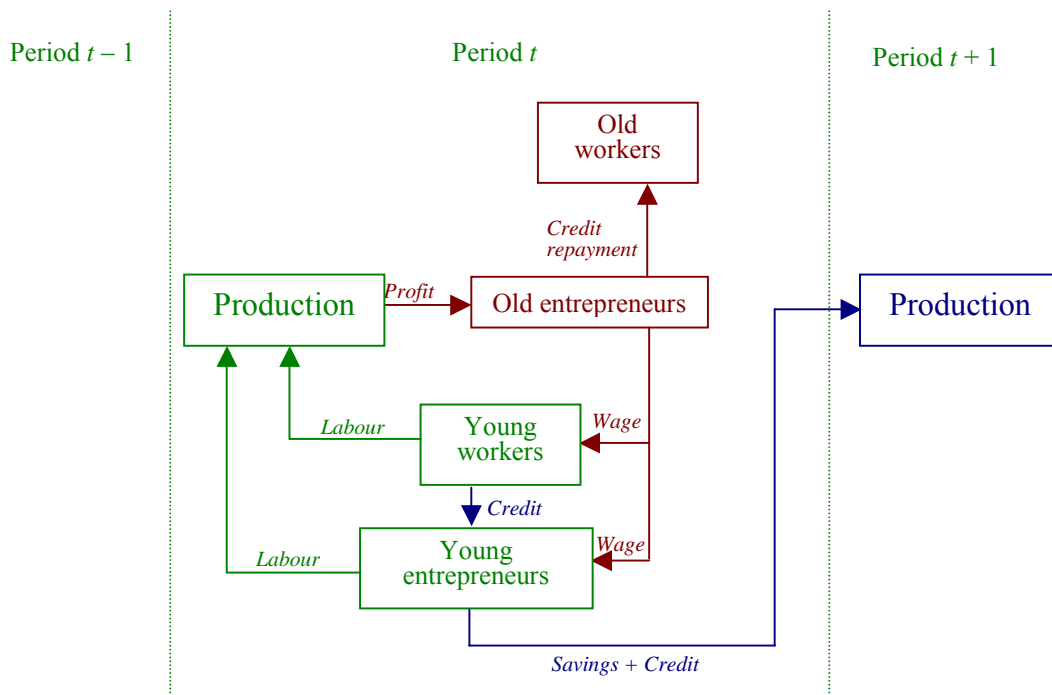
Period $t-1$

Period $t$

Period $t+1$

Old workers

Credit repayment

Production

Profit

Old entrepreneurs

Production

Labour

Young workers

Wage

Credit

Labour

Young entrepreneurs

Wage

Savings + Credit